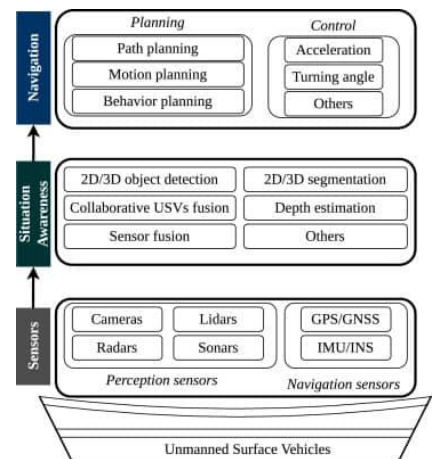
Navigation

Planning

Path planning

Motion planning

Behavior planning

Control

Acceleration

Turning angle

Others

Situation Awareness

2D/3D object detection

2D/3D segmentation

Collaborative USVs fusion

Depth estimation

Sensor fusion

Others

Sensors

Cameras

Lidars

Radars

Sonars

Perception sensors

GPS/GNSS

IMU/INS

Navigation sensors

Unmanned Surface Vehicles